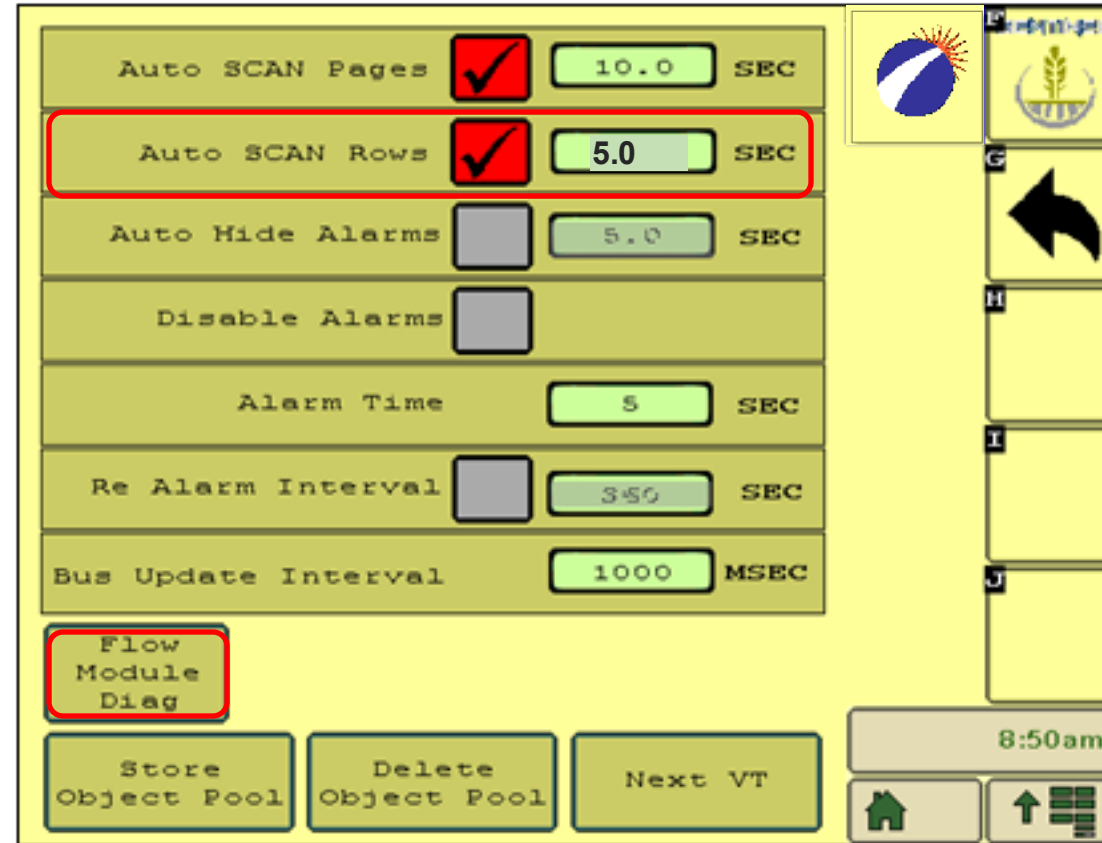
Auto SCAN Pages 10.0 SEC

Auto SCAN Rows 5.0 SEC

Auto Hide Alarms 5.0 SEC

Disable Alarms

Alarm Time 5 SEC

Re Alarm Interval 350 SEC

Bus Update Interval 1000 MSEC

Flow Module Diag

Store Object Pool

Delete Object Pool

Next VT

F

G

H

I

J

8:50am